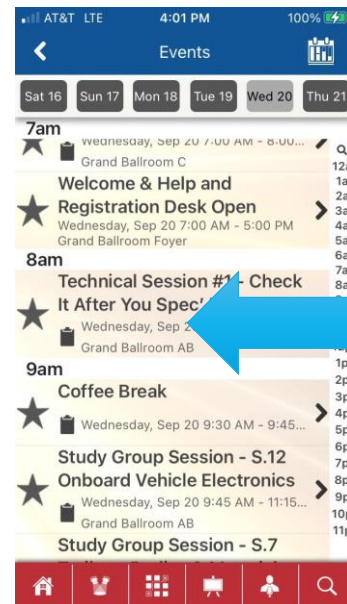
AT&T LTE 4:01 PM 100%

Events

Sat 16 Sun 17 Mon 18 Tue 19 Wed 20 Thu 21

7am

Wednesday, Sep 20 7:00 AM - 8:00...
Grand Ballroom C

Welcome & Help and Registration Desk Open
Wednesday, Sep 20 7:00 AM - 5:00 PM
Grand Ballroom Foyer

8am

Technical Session #1 - Check It After You Spec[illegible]
Wednesday, Sep 2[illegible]
Grand Ballroom AB

9am

Coffee Break
Wednesday, Sep 20 9:30 AM - 9:45...

Study Group Session - S.12 Onboard Vehicle Electronics
Wednesday, Sep 20 9:45 AM - 11:15...
Grand Ballroom AB

Study Group Session - S.7

Q
12a
1a
2a
3a
4a
5a
6a
7a
8a
1p
2p
3p
4p
5p
6p
7p
8p
9p
10p
11p